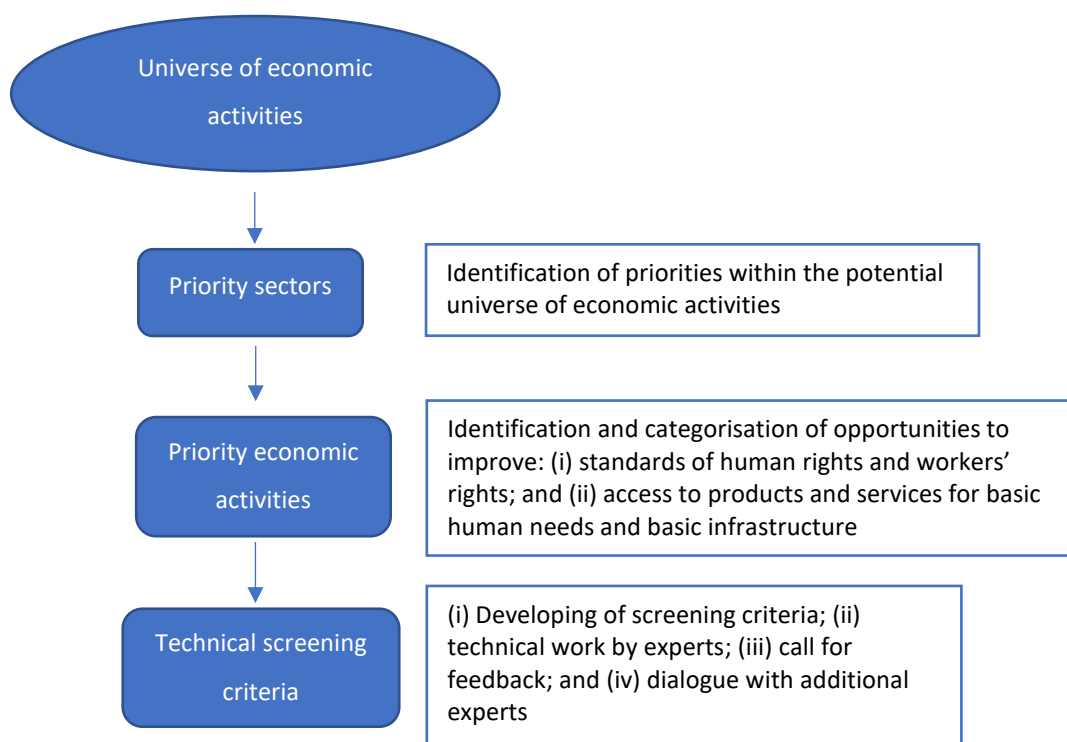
Universe of economic activities

Priority sectors

Identification of priorities within the potential universe of economic activities

Priority economic activities

Identification and categorisation of opportunities to improve: (i) standards of human rights and workers' rights; and (ii) access to products and services for basic human needs and basic infrastructure

Technical screening criteria

(i) Developing of screening criteria; (ii) technical work by experts; (iii) call for feedback; and (iv) dialogue with additional experts